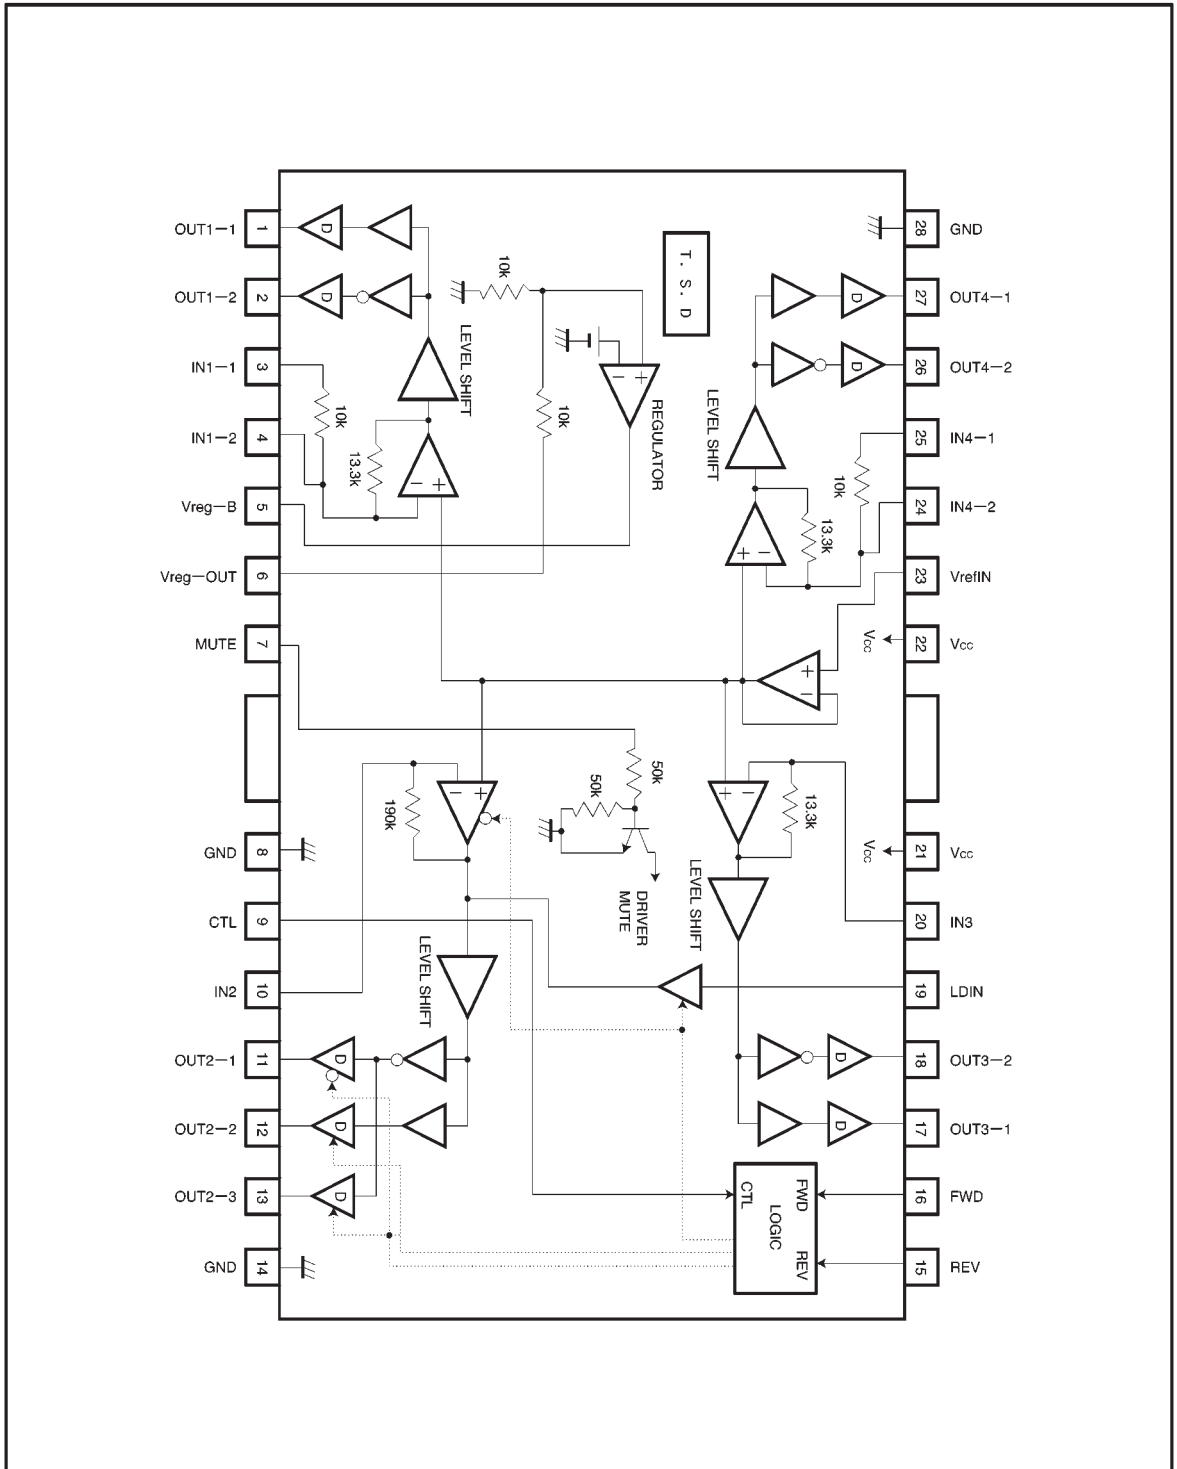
OUT1−1 1
OUT1−2 2
IN1−1 3
IN1−2 4
Vreg−B 5
Vreg−OUT 6
MUTE 7
GND 8
CTL 9
IN2 10
OUT2−1 11
OUT2−2 12
OUT2−3 13
GND 14

28 GND
27 OUT4−1
26 OUT4−2
25 IN4−1
24 IN4−2
23 VrefIN
22 Vcc
21 Vcc
20 IN3
19 LDIN
18 OUT3−2
17 OUT3−1
16 FWD
15 REV

D
D
LEVEL SHIFT
10k
10k
13.3k
10k
− +
− +
REGULATOR
T. S. D
D
D
LEVEL SHIFT
10k
13.3k
+ −
+
−
VCC
VCC
− +
190k
50k
50k
DRIVER MUTE
+ −
13.3k
LEVEL SHIFT
LEVEL SHIFT
D
D
D
D
D
CTL
FWD
LOGIC
REV